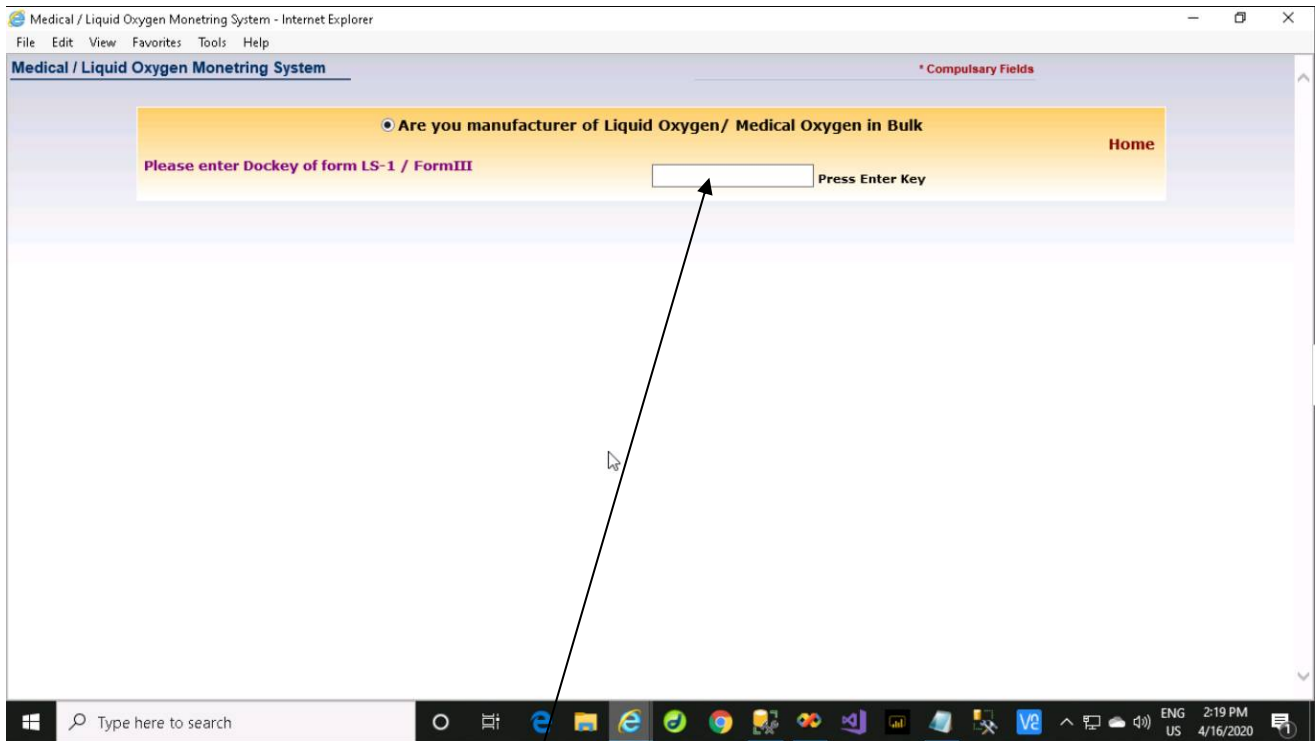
Medical / Liquid Oxygen Monetring System - Internet Explorer

File Edit View Favorites Tools Help

Medical / Liquid Oxygen Monetring System

* Compulsary Fields

Are you manufacturer of Liquid Oxygen/ Medical Oxygen in Bulk

Home

Please enter Dockey of form LS-1 / FormIII

Press Enter Key

Type here to search

ENG US

2:19 PM 4/16/2020